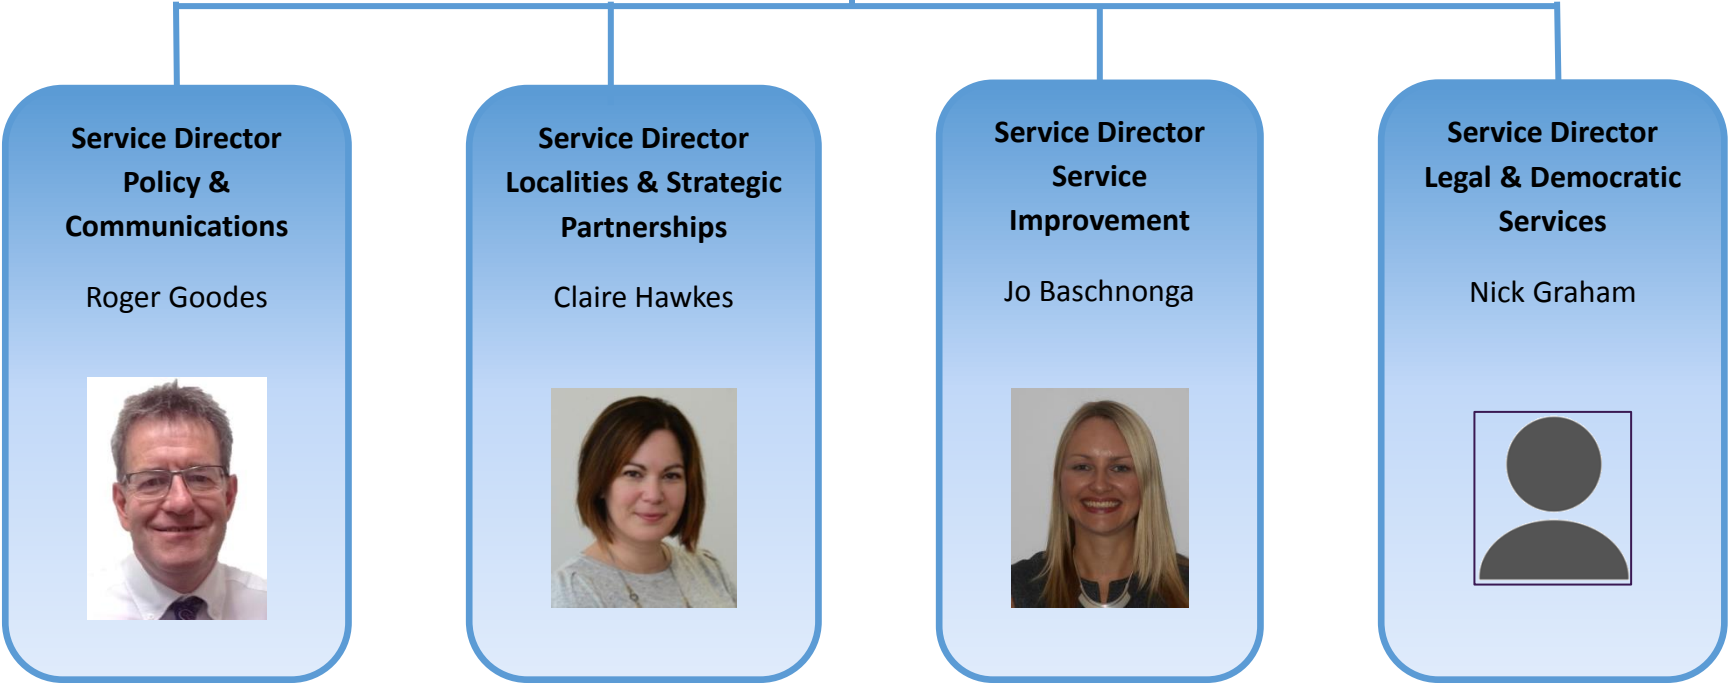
Service Director
Policy &
Communications

Roger Goodes

Service Director
Localities & Strategic
Partnerships

Claire Hawkes

Service Director
Service
Improvement

Jo Baschnonga

Service Director
Legal & Democratic
Services

Nick Graham